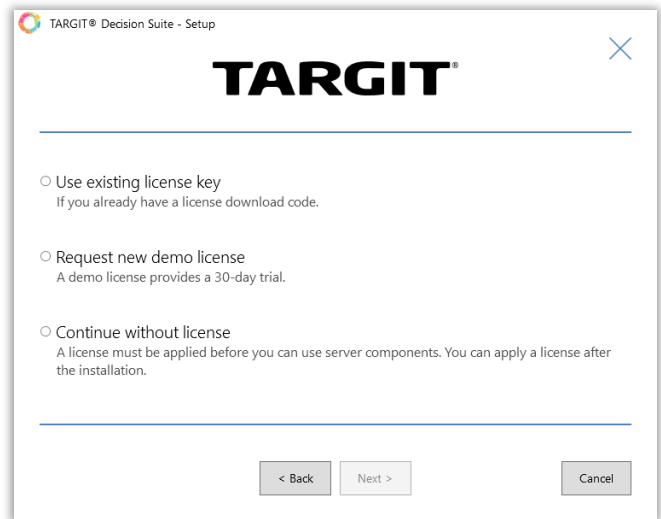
TARGIT® Decision Suite - Setup

TARGIT®

○ Use existing license key
If you already have a license download code.

○ Request new demo license
A demo license provides a 30-day trial.

○ Continue without license
A license must be applied before you can use server components. You can apply a license after the installation.

< Back

Next >

Cancel